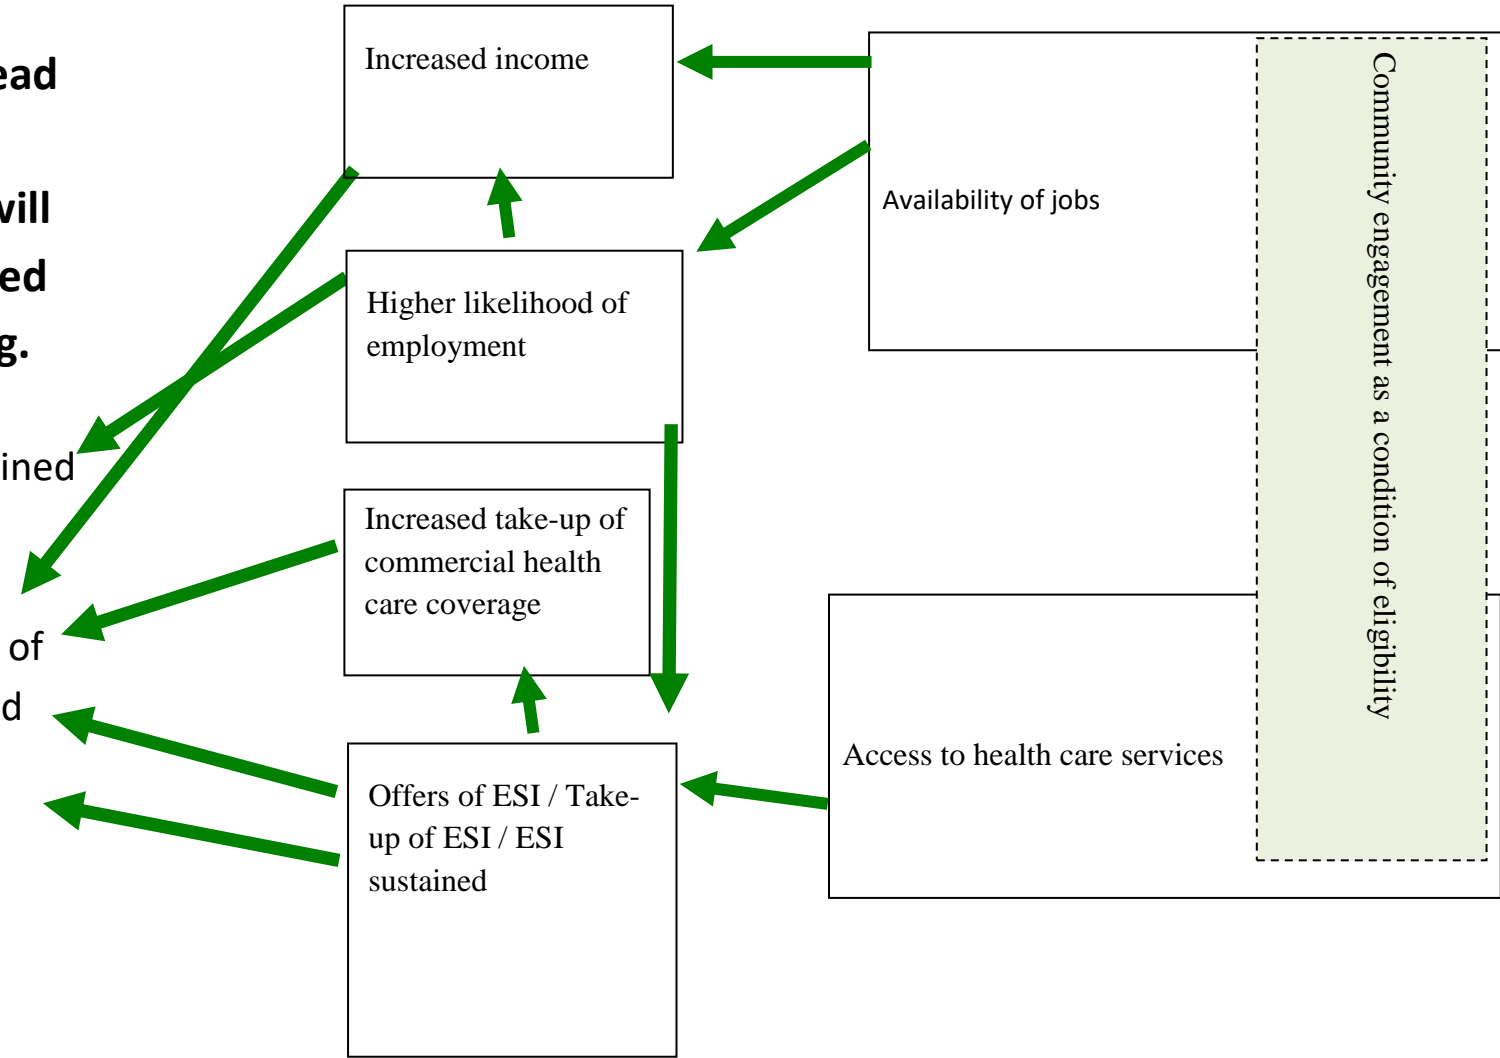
ead

vill

ed

g.

ined

of

d

Increased income

Higher likelihood of employment

Increased take-up of commercial health care coverage

Offers of ESI / Take-up of ESI / ESI sustained

Availability of jobs

Access to health care services

Community engagement as a condition of eligibility